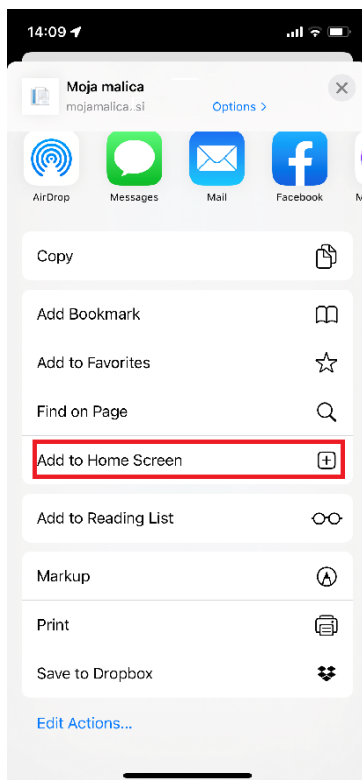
14:09

Moja malica
mojamalica.si
Options >

AirDrop
Messages
Mail
Facebook
M

Copy

Add Bookmark
Add to Favorites
Find on Page
Add to Home Screen

Add to Reading List

Markup
Print
Save to Dropbox

Edit Actions...